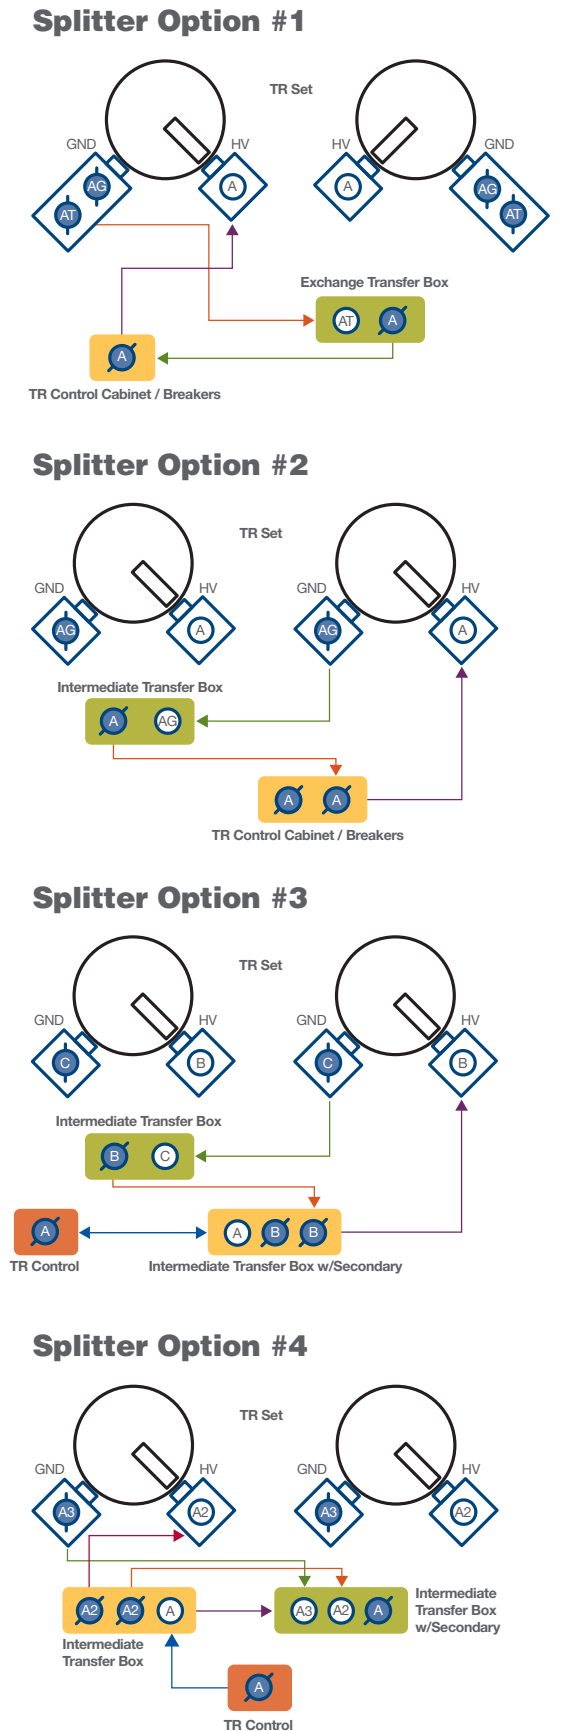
Splitter Option #1

TR Set

GND
AG
AT
HV
A
HV
A
GND
AG
AT

Exchange Transfer Box
AT
A

A
TR Control Cabinet / Breakers

Splitter Option #2

TR Set

GND
AG
HV
A
GND
AG
HV
A

Intermediate Transfer Box
A
AG

A
A
TR Control Cabinet / Breakers

Splitter Option #3

TR Set

GND
C
HV
B
GND
C
HV
B

Intermediate Transfer Box
B
C

A
TR Control

A
B
B
Intermediate Transfer Box w/Secondary

Splitter Option #4

TR Set

GND
A3
HV
A2
GND
A3
HV
A2

A2
A2
A
Intermediate Transfer Box

A3
A2
A
Intermediate Transfer Box w/Secondary

A
TR Control